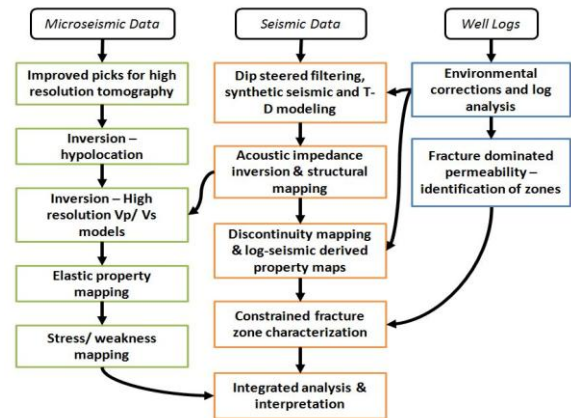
Microseismic Data

Seismic Data

Well Logs

Improved picks for high resolution tomography

Inversion – hypolocation

Inversion – High resolution Vp/ Vs models

Elastic property mapping

Stress/ weakness mapping

Dip steered filtering, synthetic seismic and T-D modeling

Acoustic impedance inversion & structural mapping

Discontinuity mapping & log-seismic derived property maps

Constrained fracture zone characterization

Integrated analysis & interpretation

Environmental corrections and log analysis

Fracture dominated permeability – identification of zones